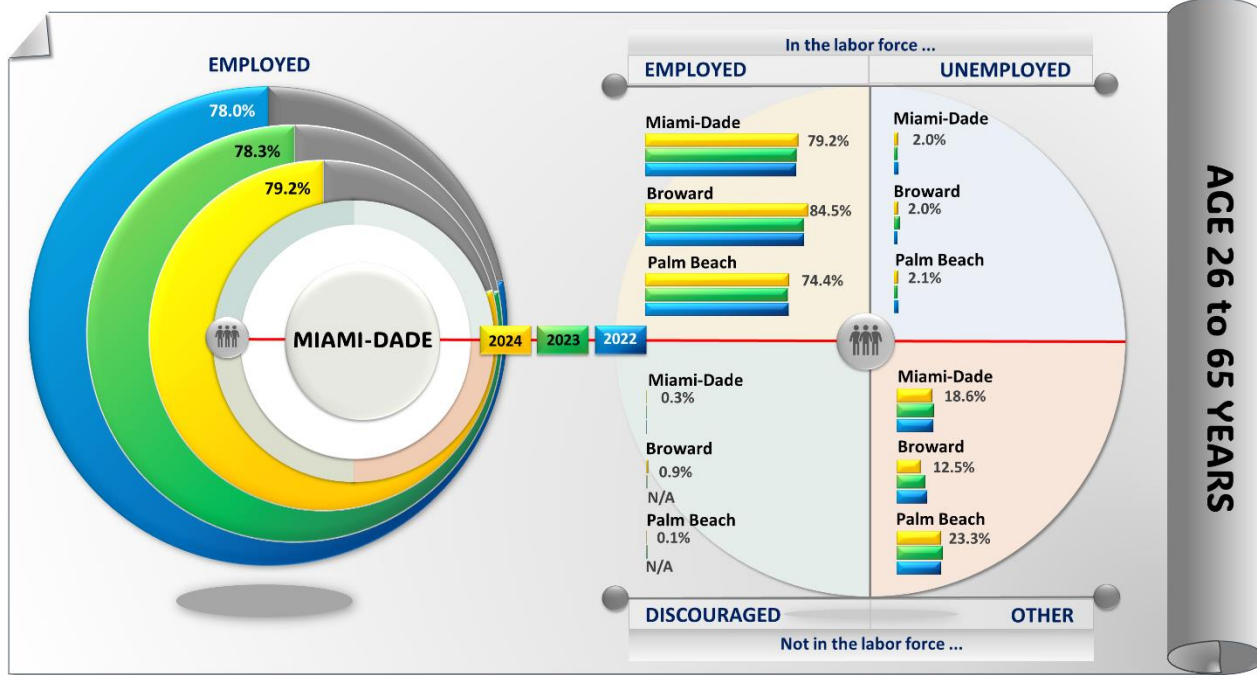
EMPLOYED

78.0%
78.3%
79.2%

MIAMI-DADE

2024 2023 2022

In the labor force ...

EMPLOYED

UNEMPLOYED

Miami-Dade
79.2%

Broward
84.5%

Palm Beach
74.4%

Miami-Dade
2.0%

Broward
2.0%

Palm Beach
2.1%

Miami-Dade
0.3%

Broward
0.9%
N/A

Palm Beach
0.1%
N/A

Miami-Dade
18.6%

Broward
12.5%

Palm Beach
23.3%

DISCOURAGED

OTHER

Not in the labor force ...

AGE 26 to 65 YEARS